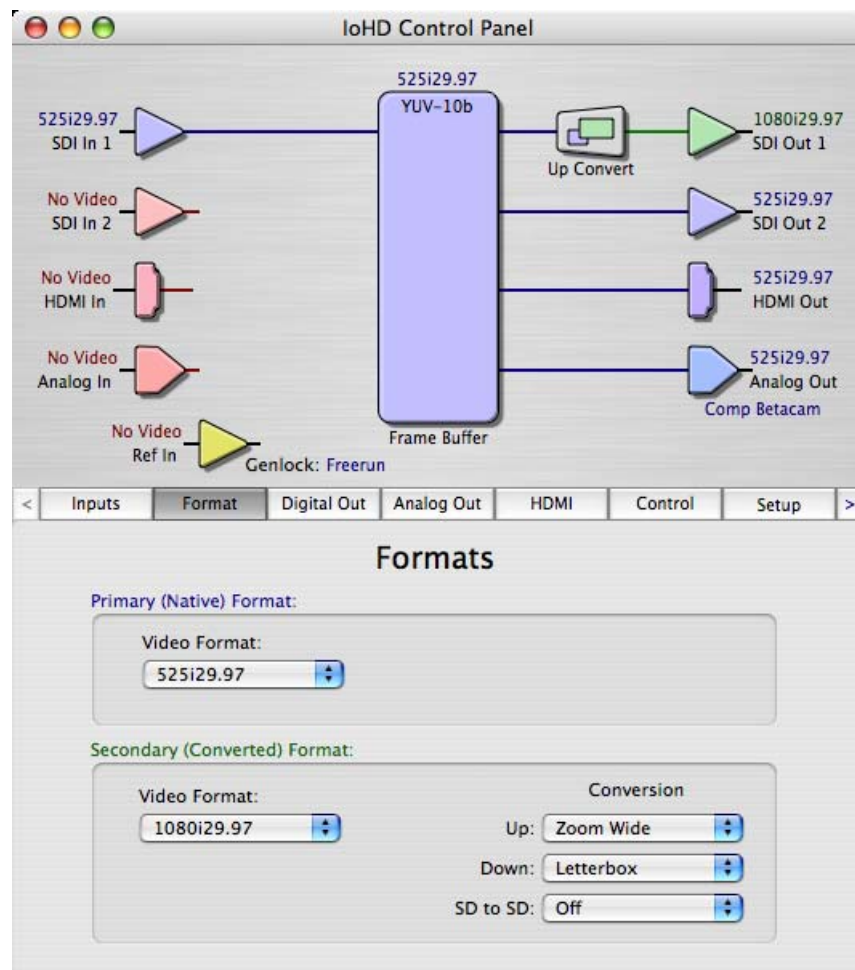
IoHD Control Panel

525i29.97
SDI In 1

No Video
SDI In 2

No Video
HDMI In

No Video
Analog In

No Video
Ref In

525i29.97
YUV-10b

Frame Buffer

Genlock: Freerun

Up Convert

1080i29.97
SDI Out 1

525i29.97
SDI Out 2

525i29.97
HDMI Out

525i29.97
Analog Out
Comp Betacam

< | Inputs | Format | Digital Out | Analog Out | HDMI | Control | Setup | >

Formats

Primary (Native) Format:

Video Format:
525i29.97

Secondary (Converted) Format:

Video Format:
1080i29.97

Conversion
Up: Zoom Wide
Down: Letterbox
SD to SD: Off